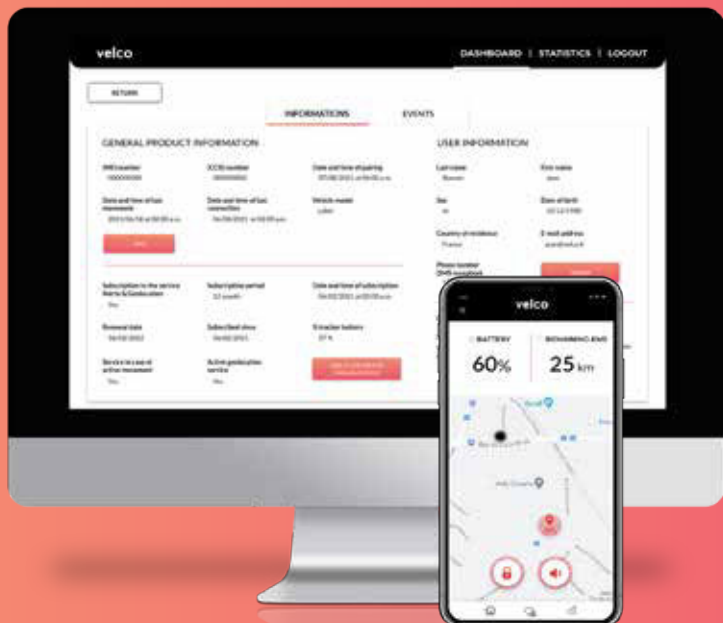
velco

DASHBOARD | STATISTICS | LOGOUT

RETURN

INFORMATIONS

EVENTS

GENERAL PRODUCT INFORMATION

IMEI number

ICCID number

Date and time of pairing

Date and time of last movement

Date and time of last connection

Vehicle model

Subscription to the service

Subscription period

Date and time of subscription

Renewal date

Subscribed since

% tracker battery

Service in case of active movement

Active geolocation service

USER INFORMATION

Last name

First name

Sex

Date of birth

Country of residence

E-mail address

Phone number

velco

BATTERY

60%

25 km